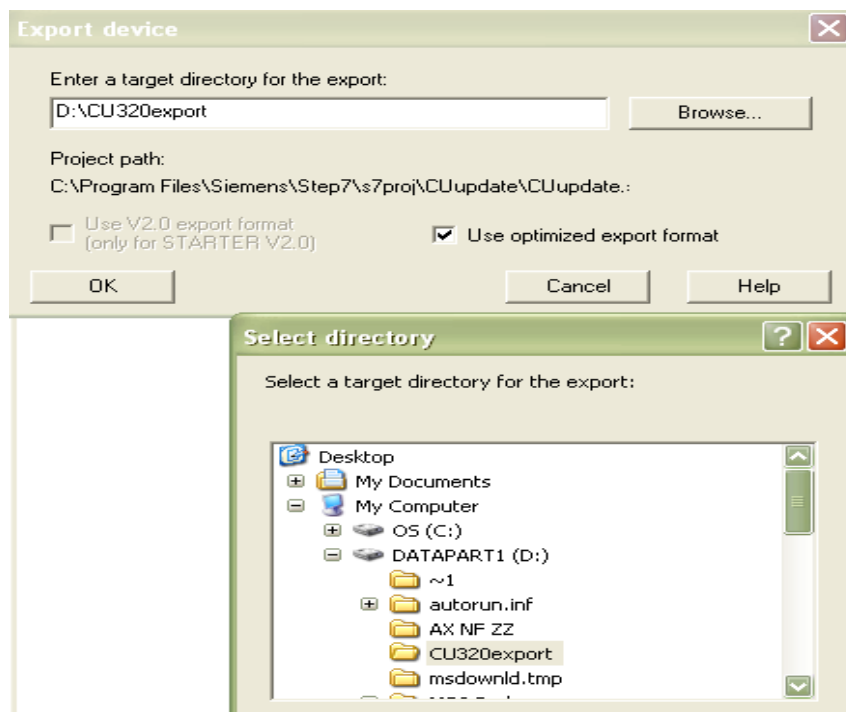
Export device

Enter a target directory for the export:

D:\CU320export

Browse...

Project path:

C:\Program Files\Siemens\Step7\s7proj\CUupdate\CUupdate.:

Use V2.0 export format (only for STARTER V2.0)

Use optimized export format

OK

Cancel

Help

Select directory

Select a target directory for the export:

Desktop
My Documents
My Computer
OS (C:)
DATAPART1 (D:)
~1
autorun.inf
AX NF ZZ
CU320export
msdownld.tmp
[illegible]